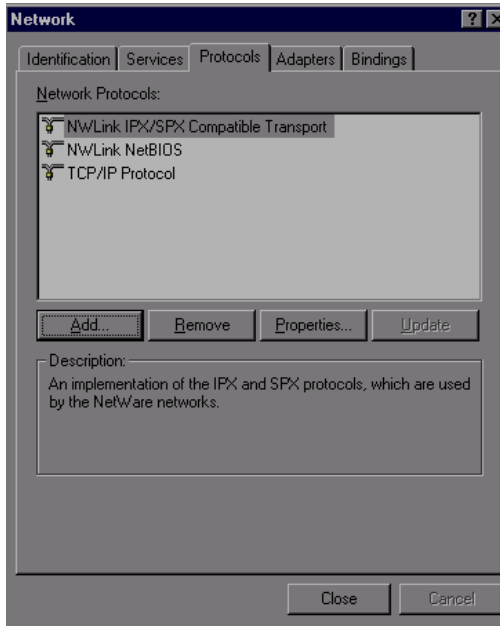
Network

? ×

Identification | Services | Protocols | Adapters | Bindings

Network Protocols:

NWLink IPX/SPX Compatible Transport
NWLink NetBIOS
TCP/IP Protocol

Add... | Remove | Properties... | Update

Description:
An implementation of the IPX and SPX protocols, which are used by the NetWare networks.

Close | Cancel